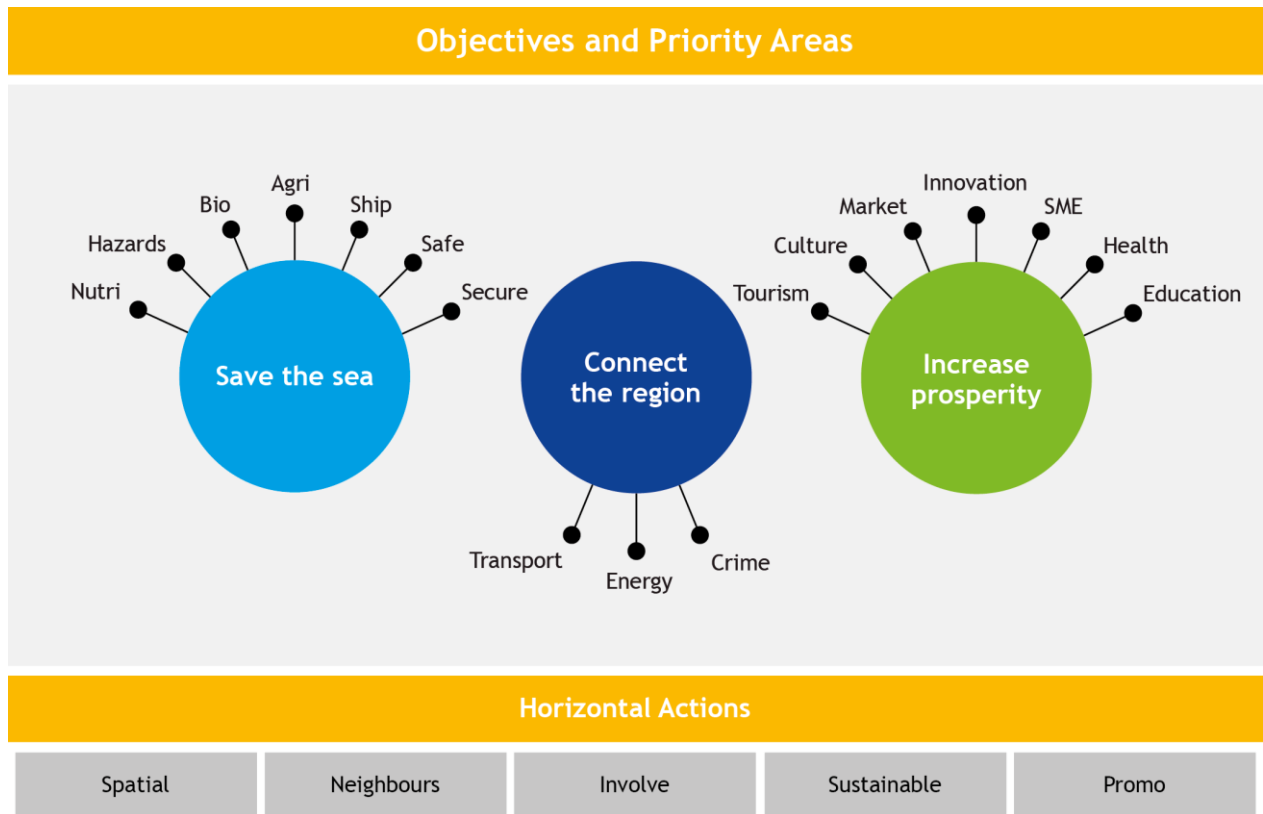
Objectives and Priority Areas

Nutri
Hazards
Bio
Agri
Ship
Safe
Secure

Save the sea

Connect the region

Transport
Energy
Crime

Tourism
Culture
Market
Innovation
SME
Health
Education

Increase prosperity

Horizontal Actions

| Spatial | Neighbours | Involve | Sustainable | Promo |
|---|---|---|---|---|